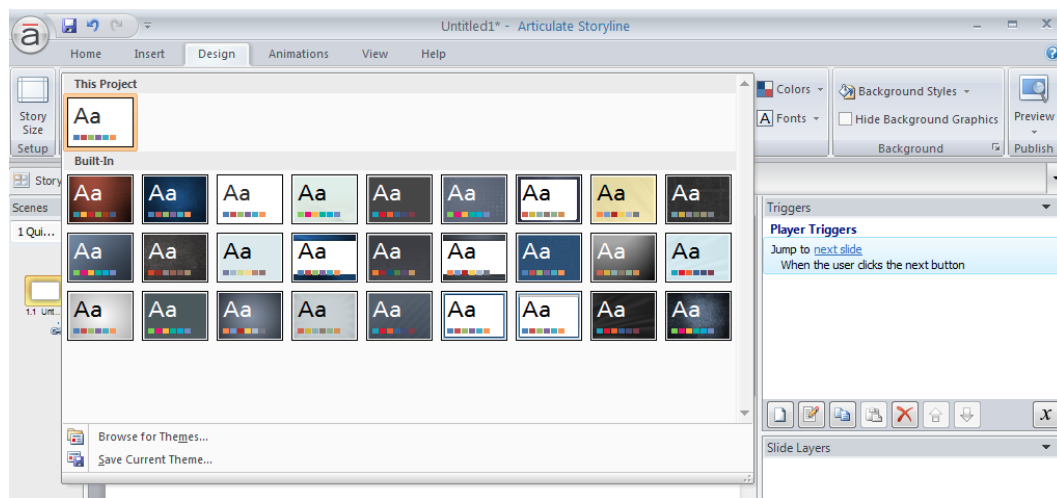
Untitled1* - Articulate Storyline

Home
Insert
Design
Animations
View
Help

Story Size
Setup

This Project
Aa

Built-In
Aa
Aa
Aa
Aa
Aa
Aa
Aa
Aa
Aa
Aa
Aa
Aa
Aa
Aa
Aa
Aa
Aa
Aa
Aa
Aa
Aa
Aa
Aa
Aa
Aa
Aa
Aa

Browse for Themes...
Save Current Theme...

Colors
Fonts
Background Styles
Hide Background Graphics
Background
Preview
Publish

Story
Scenes
1 Qui...
1.1 Unt...

Triggers
Player Triggers
Jump to next slide
When the user clicks the next button

Slide Layers